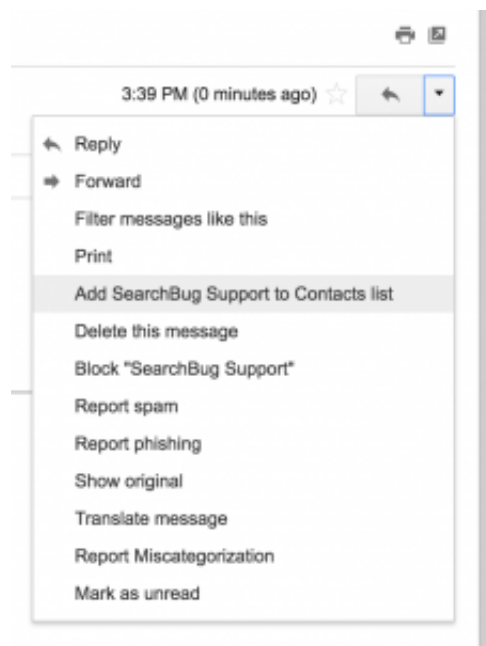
3:39 PM (0 minutes ago)

Reply
Forward
Filter messages like this
Print
Add SearchBug Support to Contacts list
Delete this message
Block "SearchBug Support"
Report spam
Report phishing
Show original
Translate message
Report Miscategorization
Mark as unread